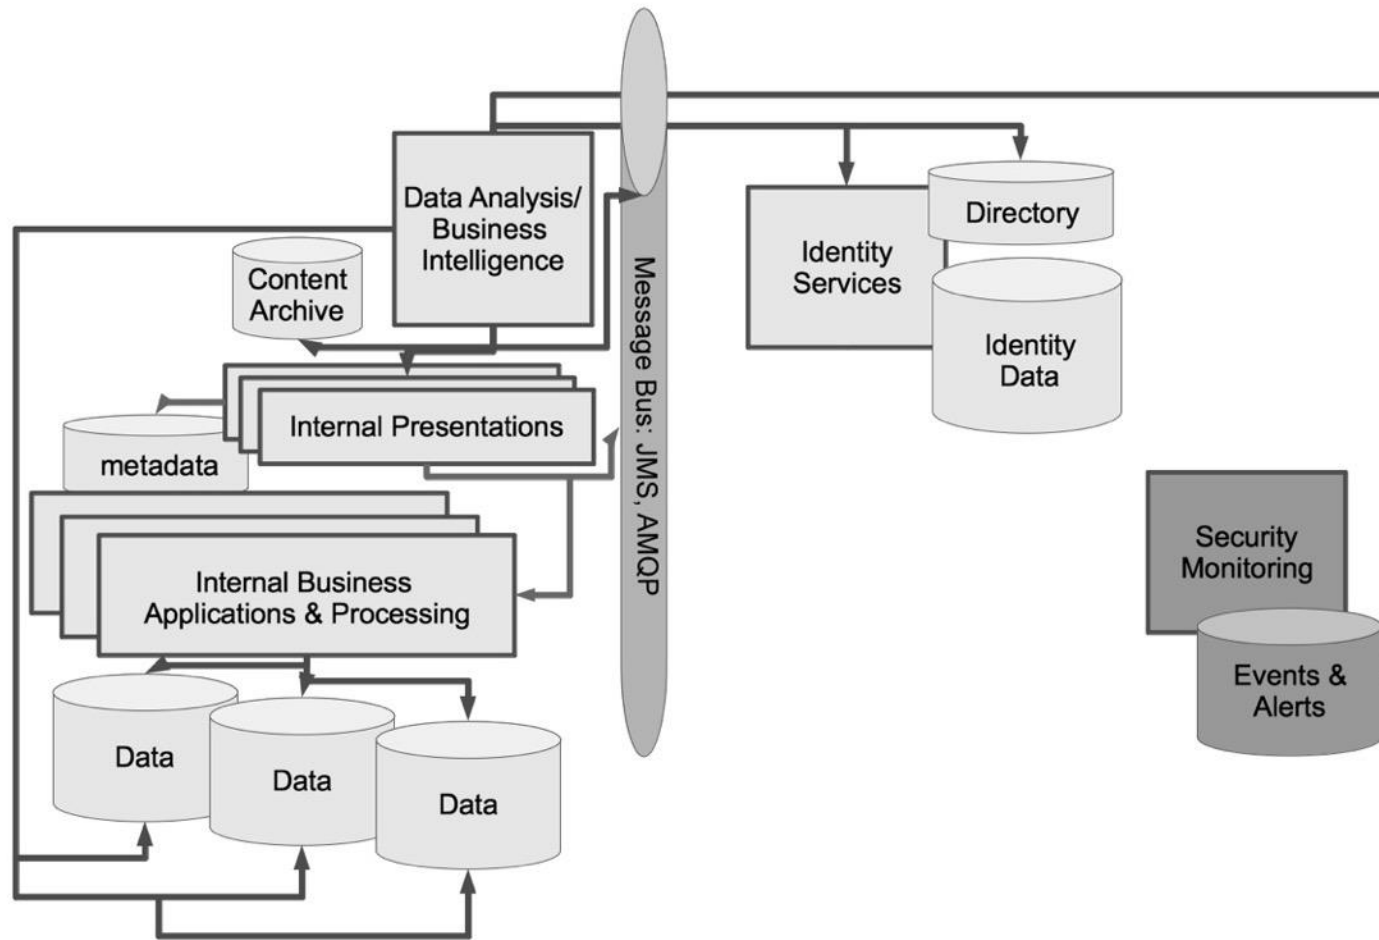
Data Analysis/ Business Intelligence

Content Archive

Internal Presentations

metadata

Internal Business Applications & Processing

Data

Data

Data

Message Bus: JMS, AMQP

Identity Services

Directory

Identity Data

Security Monitoring

Events & Alerts